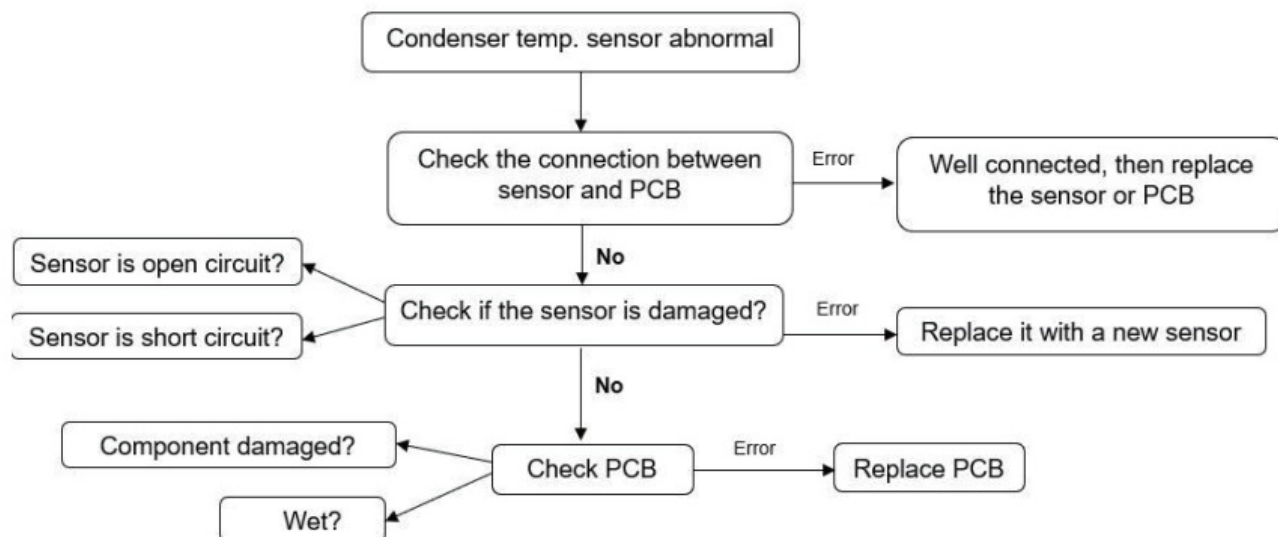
Condenser temp. sensor abnormal

Check the connection between sensor and PCB

Error

Well connected, then replace the sensor or PCB

No

Sensor is open circuit?

Check if the sensor is damaged?

Error

Sensor is short circuit?

Replace it with a new sensor

No

Component damaged?

Check PCB

Error

Replace PCB

Wet?